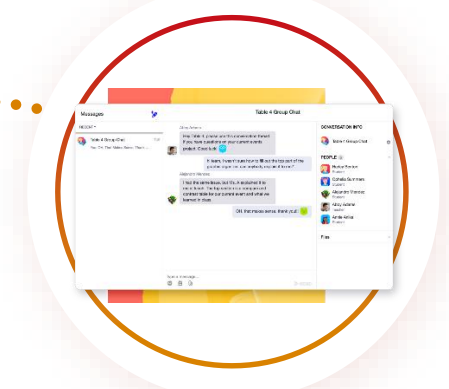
Messages

Table 4 Group Chat

RECENT

Table 4 Group Chat

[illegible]

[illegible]

Hey Table 4, please use this conversation thread if you have questions on your current works product. Check it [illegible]

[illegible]

Hi team, I wasn't sure how to fill out the top part of the journey map. Do you all have an example?

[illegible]

I had the same issue, but I'm still working on it. The top section is where you write a short description of the current event and what we learned in class.

OK, that makes sense, thank you!

Type a message...

CONVERSATION INFO

Table 4 Group Chat

PEOPLE

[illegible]

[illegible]

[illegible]

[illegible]

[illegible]

Files